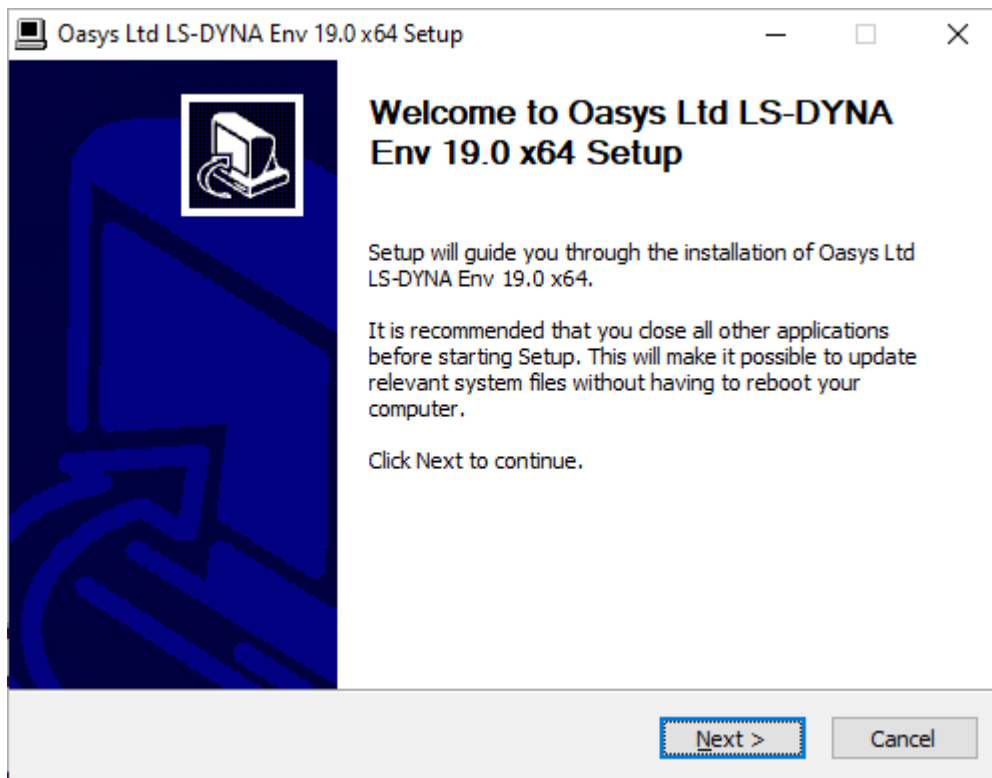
Oasys Ltd LS-DYNA Env 19.0 x64 Setup

Welcome to Oasys Ltd LS-DYNA Env 19.0 x64 Setup

Setup will guide you through the installation of Oasys Ltd LS-DYNA Env 19.0 x64.

It is recommended that you close all other applications before starting Setup. This will make it possible to update relevant system files without having to reboot your computer.

Click Next to continue.

Next >
Cancel